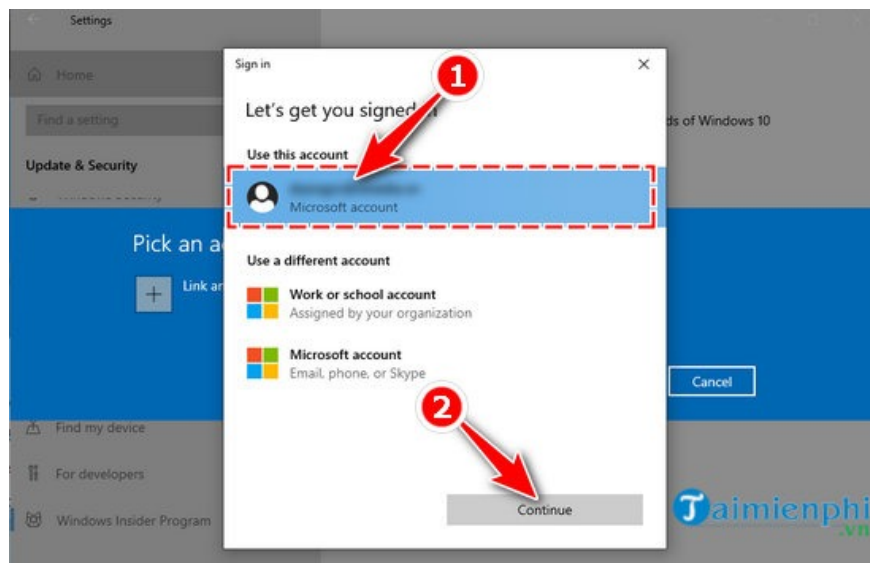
Settings

Home

Find a setting

Update & Security

Pick an a

Link a

ds of Windows 10

Cancel

Find my device

For developers

Windows Insider Program

Sign in

Let's get you signed

Use this account

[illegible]

Microsoft account

Use a different account

Work or school account

Assigned by your organization

Microsoft account

Email, phone, or Skype

Continue

1

2

Taimienphi .vn